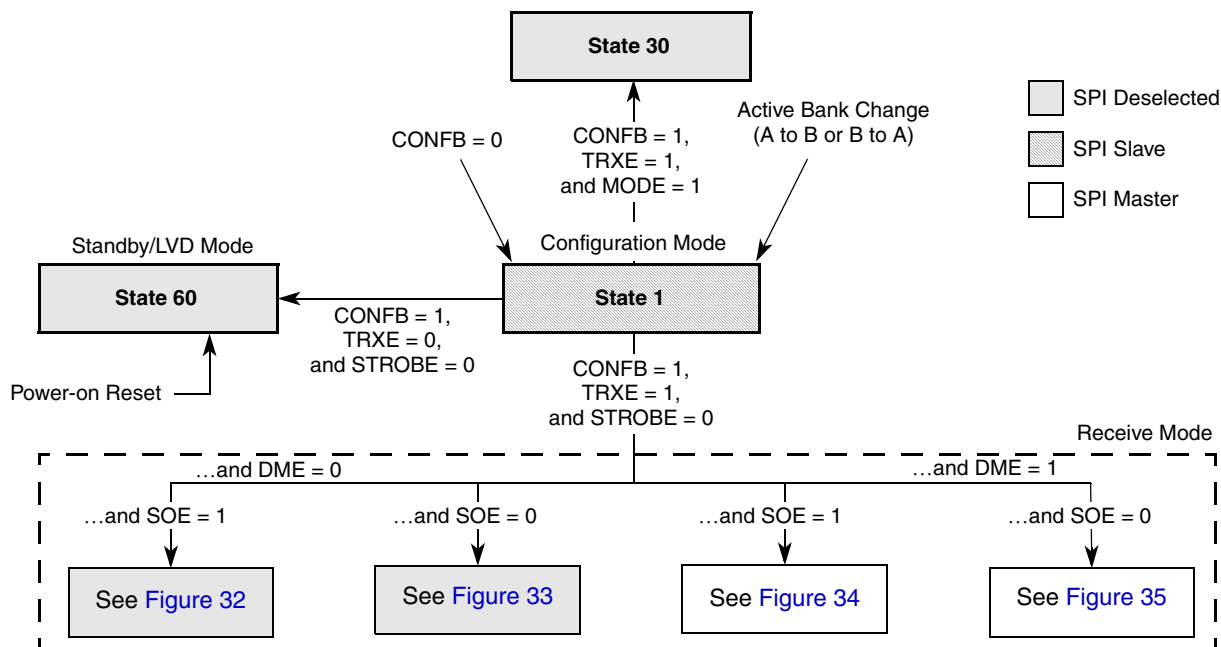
State 30

SPI Deselected

SPI Slave

SPI Master

Active Bank Change (A to B or B to A)

CONFB = 0

CONFB = 1, TRXE = 1, and MODE = 1

Standby/LVD Mode

Configuration Mode

State 60

State 1

CONFB = 1, TRXE = 0, and STROBE = 0

Power-on Reset

CONFB = 1, TRXE = 1, and STROBE = 0

Receive Mode

…and DME = 0

…and DME = 1

…and SOE = 1

…and SOE = 0

…and SOE = 1

…and SOE = 0

See Figure 32

See Figure 33

See Figure 34

See Figure 35